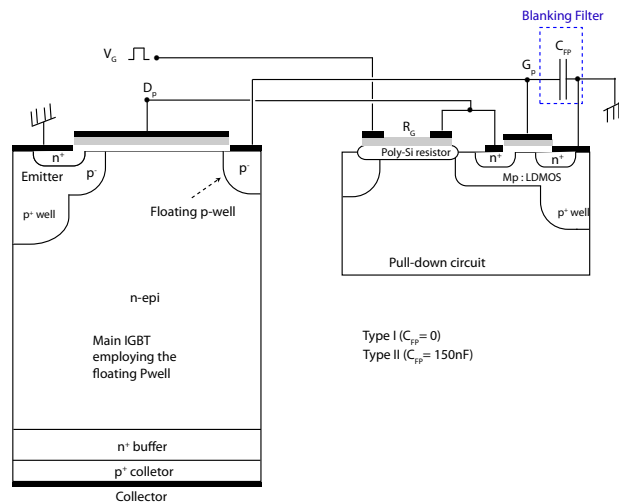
Blanking Filter

$C_{FP}$

$V_G$

$G_p$

$D_p$

$R_G$

$n^+$

$p^-$

$p^-$

Emitter

Poly-Si resistor

$n^+$

$n^+$

Mp : LDMOS

$p^+$ well

Floating p-well

$p^+$ well

Pull-down circuit

n-epi

Main IGBT employing the floating Pwell

Type I ($C_{FP}$= 0)
Type II ($C_{FP}$= 150nF)

$n^+$ buffer

$p^+$ colletor

Collector